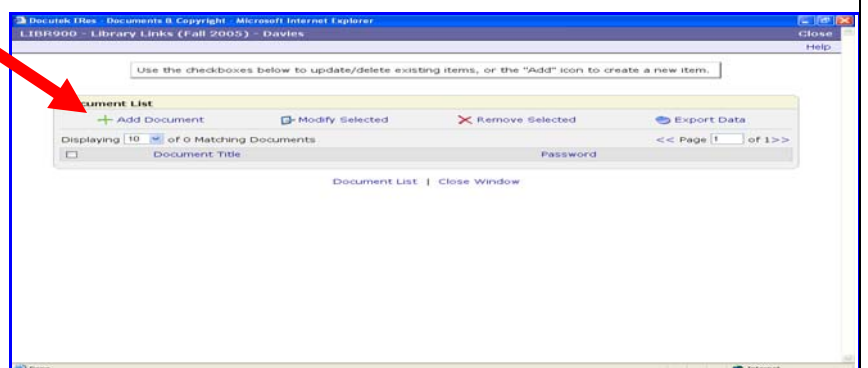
Docutek ERes - Documents & Copyright - Microsoft Internet Explorer

LIBR900 - Library Links (Fall 2005) - Davies

Close

Help

Use the checkboxes below to update/delete existing items, or the "Add" icon to create a new item.

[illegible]cument List

Add Document

Modify Selected

Remove Selected

Export Data

Displaying 10 of 0 Matching Documents

<< Page 1 of 1>>

| Document Title | Password |
|---|---|

Document List | Close Window